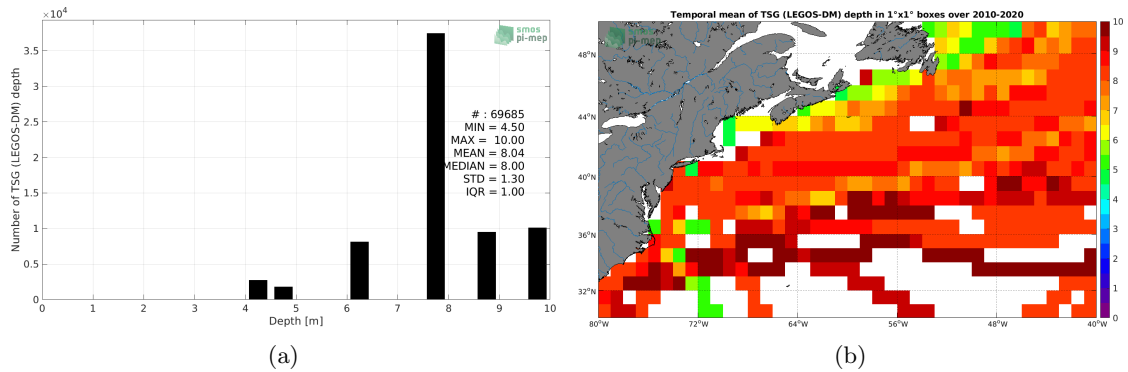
$\times 10^4$

smos pi-mep

Number of TSG (LEGOS-DM) depth

3.5
3
2.5
2
1.5
1
0.5
0

# : 69685
MIN = 4.50
MAX = 10.00
MEAN = 8.04
MEDIAN = 8.00
STD = 1.30
IQR = 1.00

0 1 2 3 4 5 6 7 8 9 10
Depth [m]

(a)

Temporal mean of TSG (LEGOS-DM) depth in 1°x1° boxes over 2010-2020

smos pi-mep

48°N
44°N
40°N
36°N
32°N

80°W 72°W 64°W 56°W 48°W 40°W

10
9
8
7
6
5
4
3
2
1
0

(b)